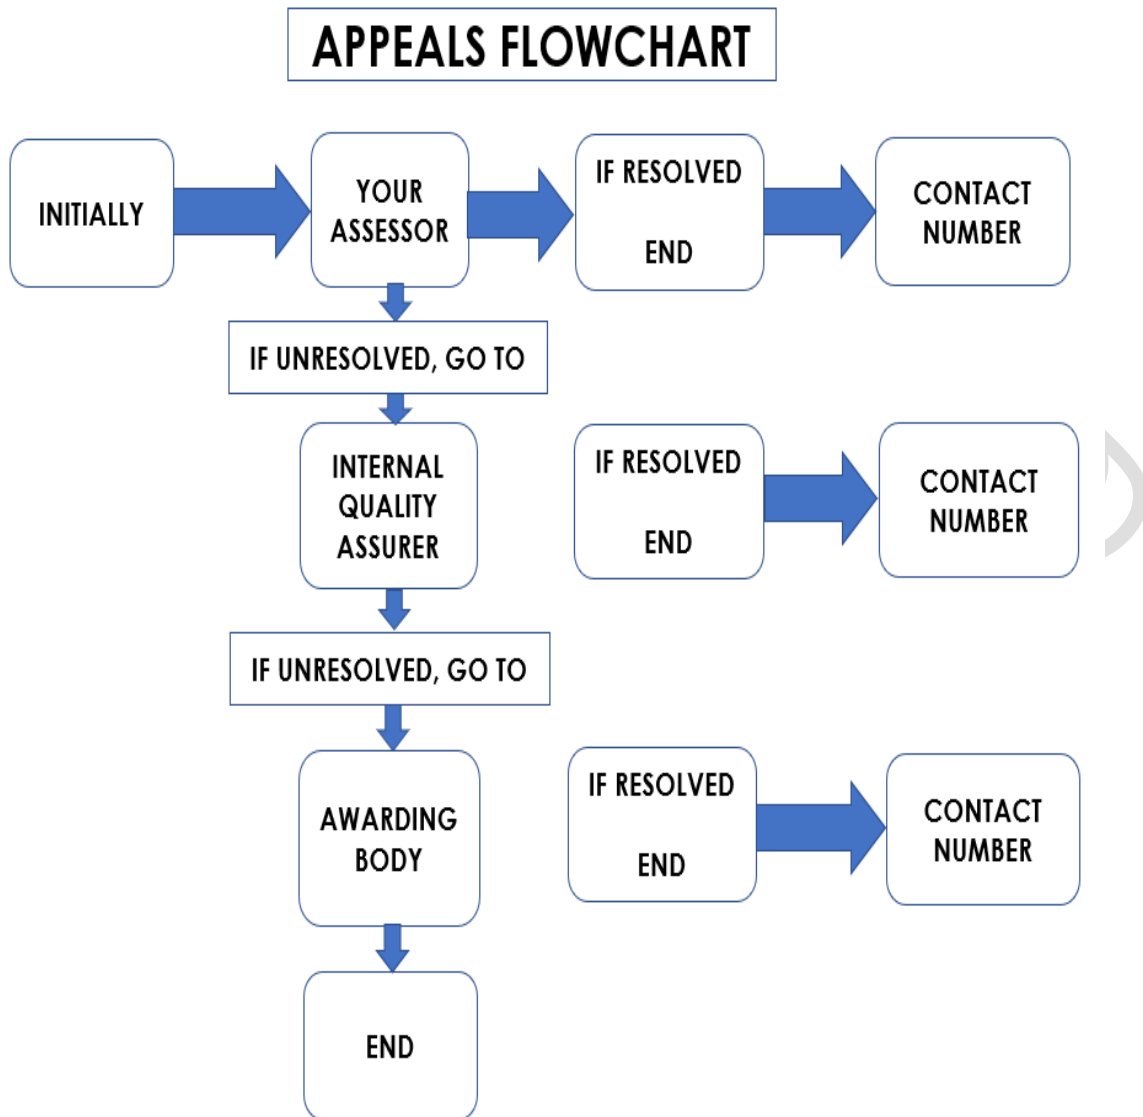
APPEALS FLOWCHART

INITIALLY

YOUR ASSESSOR

IF RESOLVED

END

CONTACT NUMBER

IF UNRESOLVED, GO TO

INTERNAL QUALITY ASSURER

IF RESOLVED

END

CONTACT NUMBER

IF UNRESOLVED, GO TO

AWARDING BODY

IF RESOLVED

END

CONTACT NUMBER

END